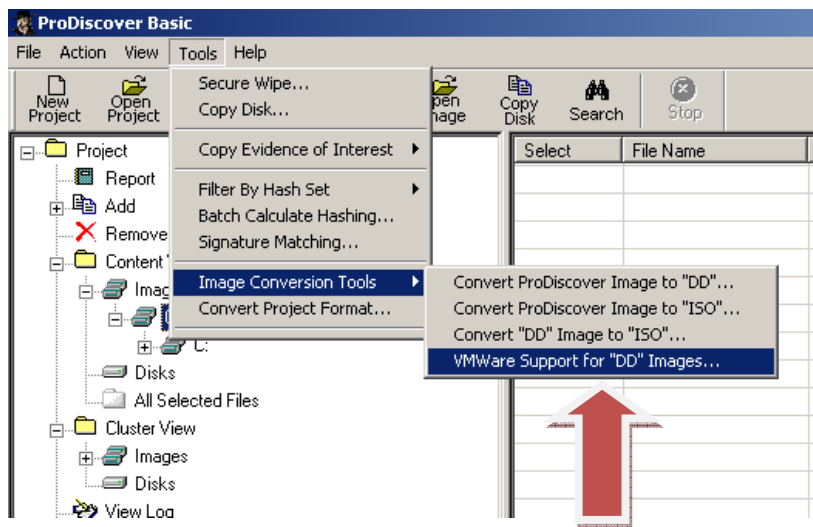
ProDiscover Basic

File Action View Tools Help

New Project Open Project Open Image Copy Disk Search Stop

Secure Wipe...
Copy Disk...
Copy Evidence of Interest
Filter By Hash Set
Batch Calculate Hashing...
Signature Matching...
Image Conversion Tools
Convert Project Format...

Convert ProDiscover Image to "DD"...
Convert ProDiscover Image to "ISO"...
Convert "DD" Image to "ISO"...
VMWare Support for "DD" Images...

Project
Report
Add
Remove
Content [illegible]
Imag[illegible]
C:
Disks
All Selected Files
Cluster View
Images
Disks
View Log

| Select | File Name |
|---|---|